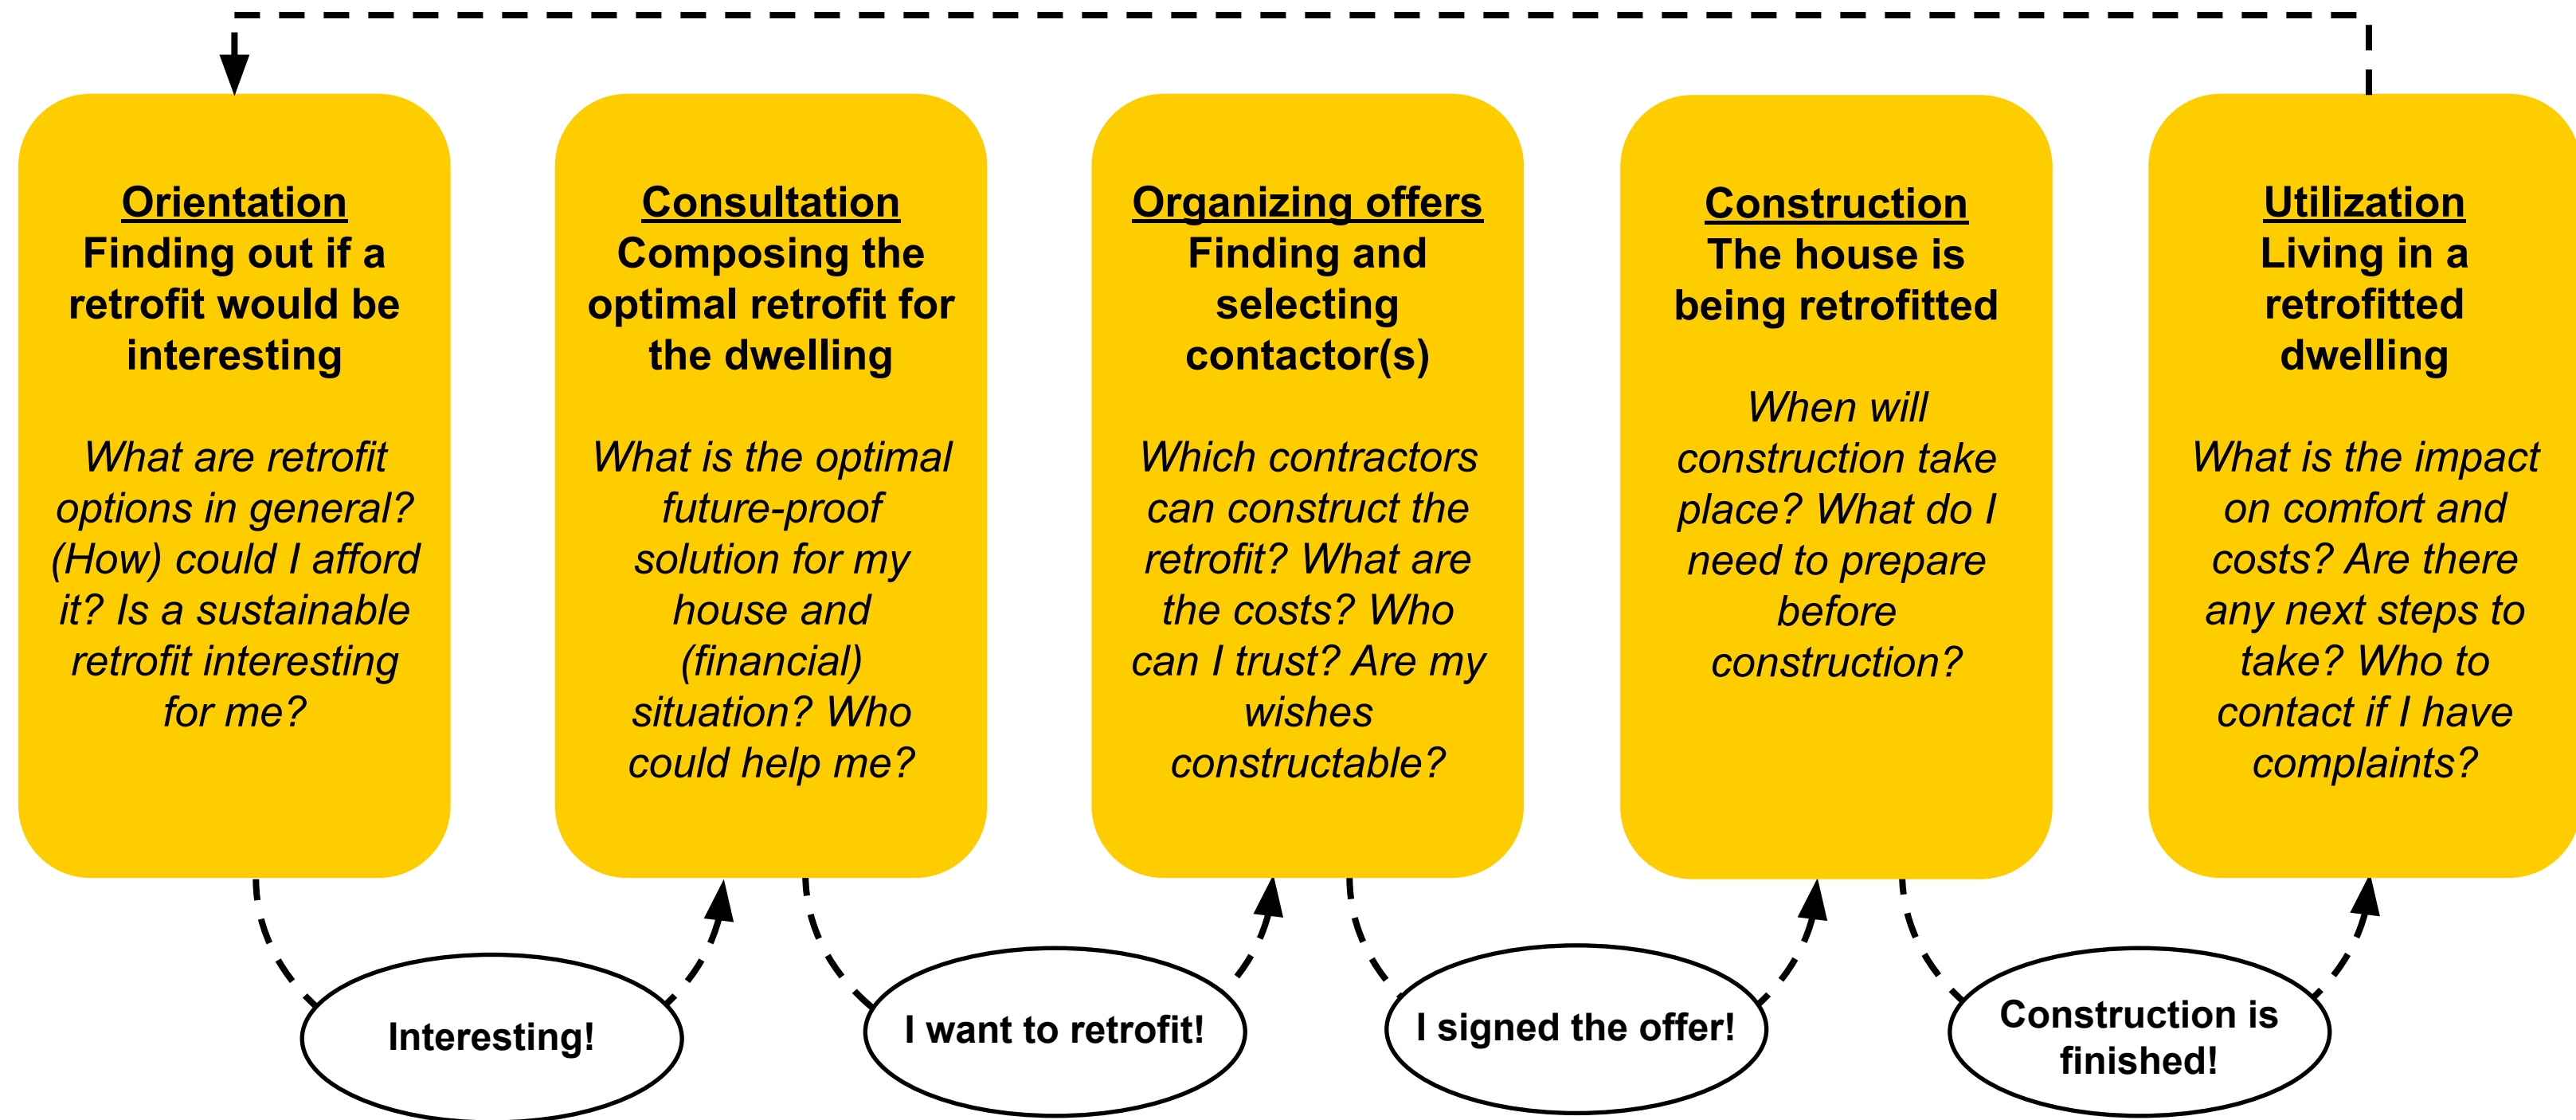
Orientation
Finding out if a retrofit would be interesting

What are retrofit options in general? (How) could I afford it? Is a sustainable retrofit interesting for me?

Consultation
Composing the optimal retrofit for the dwelling

What is the optimal future-proof solution for my house and (financial) situation? Who could help me?

Organizing offers
Finding and selecting contactor(s)

Which contractors can construct the retrofit? What are the costs? Who can I trust? Are my wishes constructable?

Construction
The house is being retrofitted

When will construction take place? What do I need to prepare before construction?

Utilization
Living in a retrofitted dwelling

What is the impact on comfort and costs? Are there any next steps to take? Who to contact if I have complaints?

Interesting!

I want to retrofit!

I signed the offer!

Construction is finished!